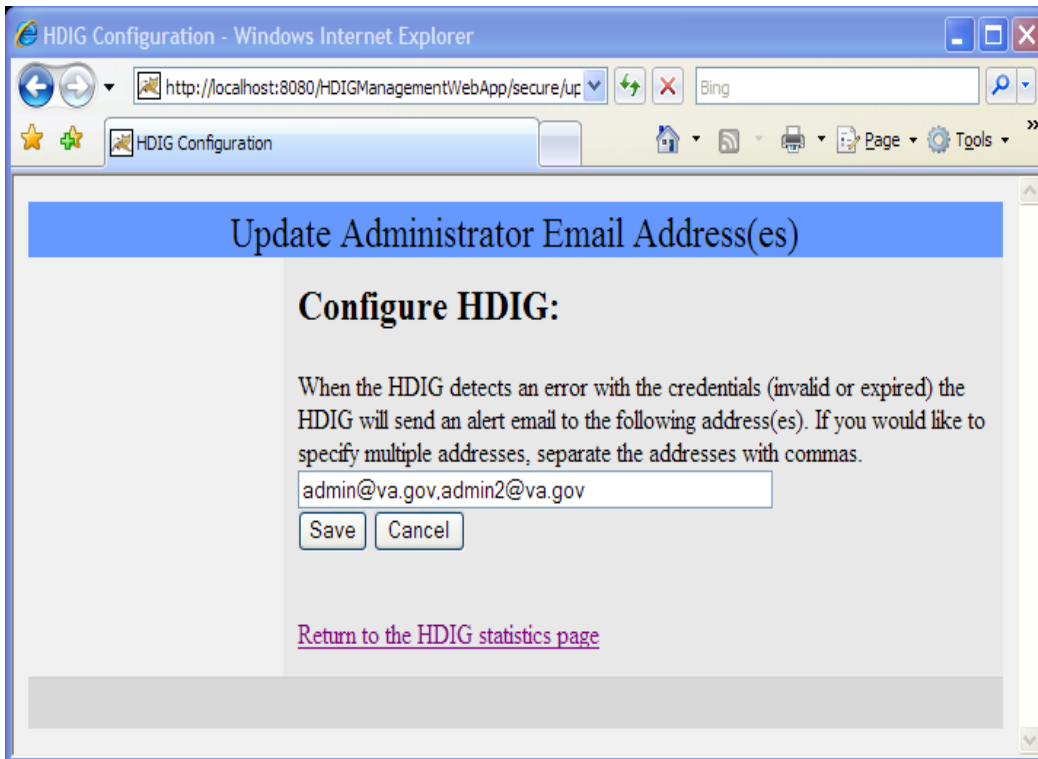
HDIG Configuration - Windows Internet Explorer

http://localhost:8080/HDIGManagementWebApp/secure/up

Bing

HDIG Configuration

Page ▾ Tools ▾

Update Administrator Email Address(es)

Configure HDIG:

When the HDIG detects an error with the credentials (invalid or expired) the HDIG will send an alert email to the following address(es). If you would like to specify multiple addresses, separate the addresses with commas.

admin@va.gov,admin2@va.gov

Save Cancel

Return to the HDIG statistics page